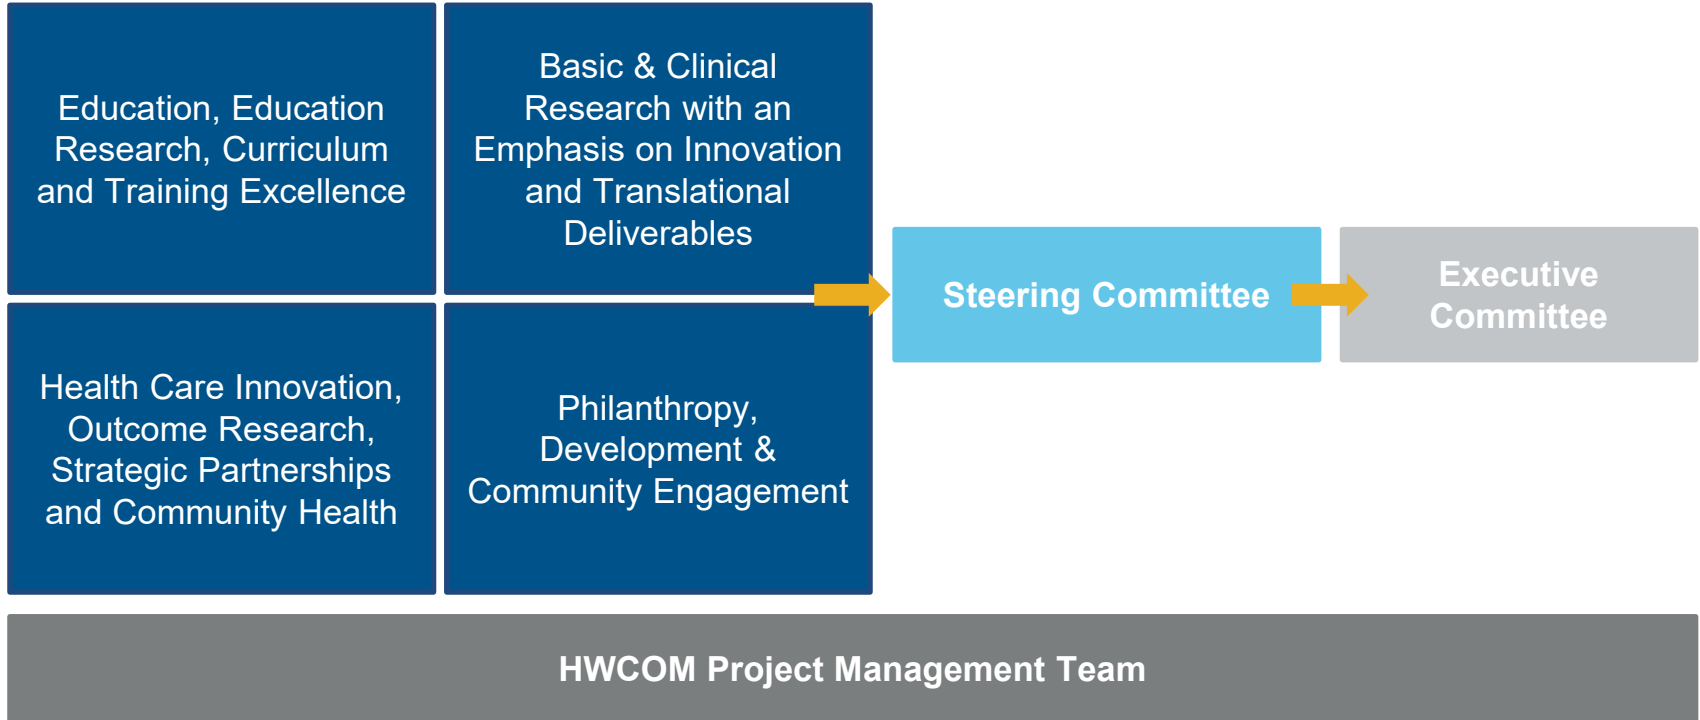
Education, Education Research, Curriculum and Training Excellence

Basic & Clinical Research with an Emphasis on Innovation and Translational Deliverables

Health Care Innovation, Outcome Research, Strategic Partnerships and Community Health

Philanthropy, Development & Community Engagement

Steering Committee

Executive Committee

HWCOM Project Management Team